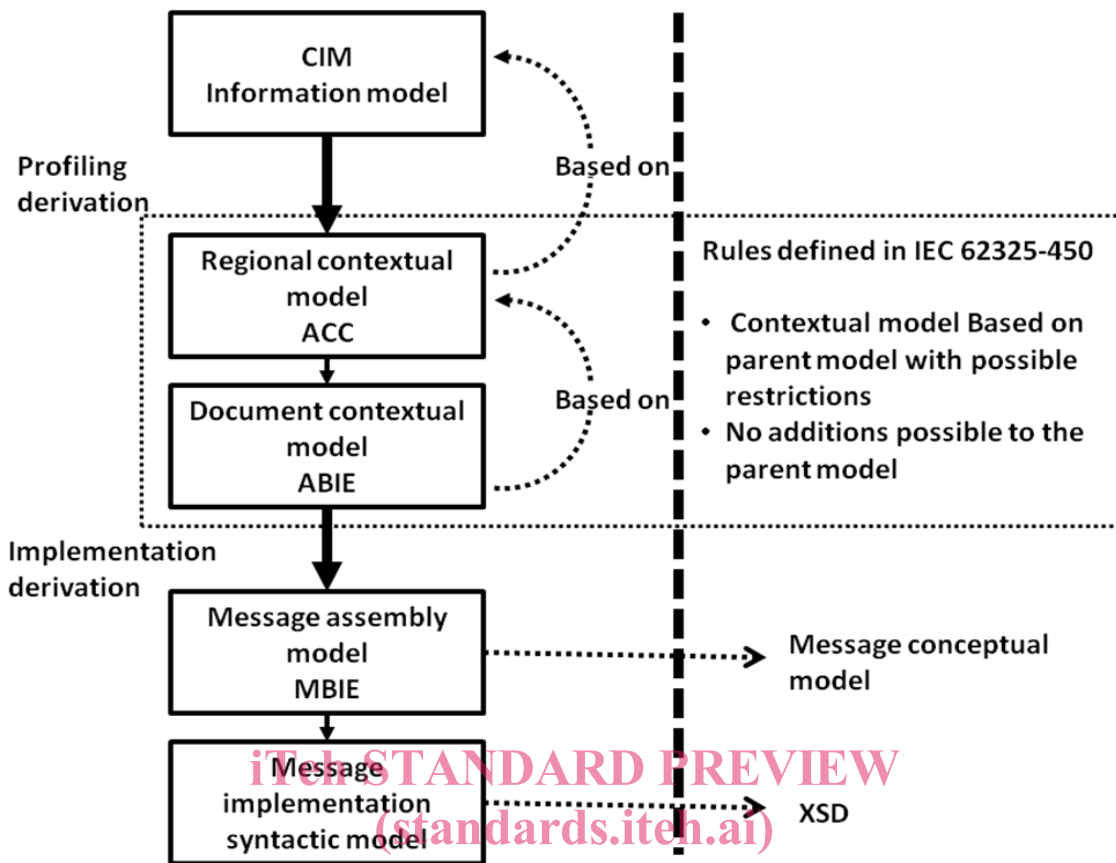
CIM
Information model

Profiling derivation

Based on

Regional contextual model
ACC

Rules defined in IEC 62325-450

- Contextual model Based on parent model with possible restrictions
- No additions possible to the parent model

Based on

Document contextual model
ABIE

Implementation derivation

Message assembly model
MBIE

Message conceptual model

Message implementation syntactic model

XSD

iTeh STANDARD PREVIEW
(standards.iteh.ai)